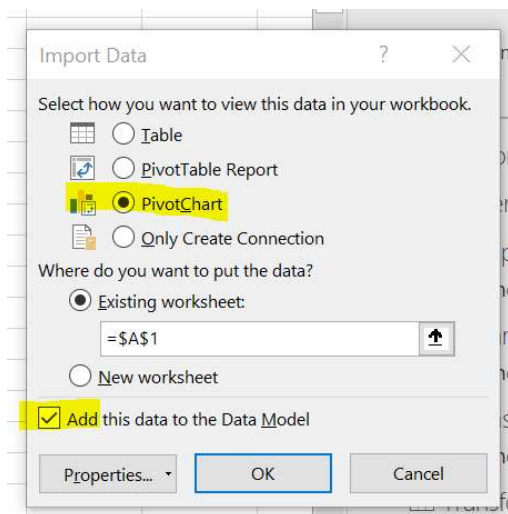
Import Data ? ×

Select how you want to view this data in your workbook.

Table

PivotTable Report

PivotChart

Only Create Connection

Where do you want to put the data?

Existing worksheet:

=$A$1

New worksheet

Add this data to the Data Model

Properties...

OK

Cancel